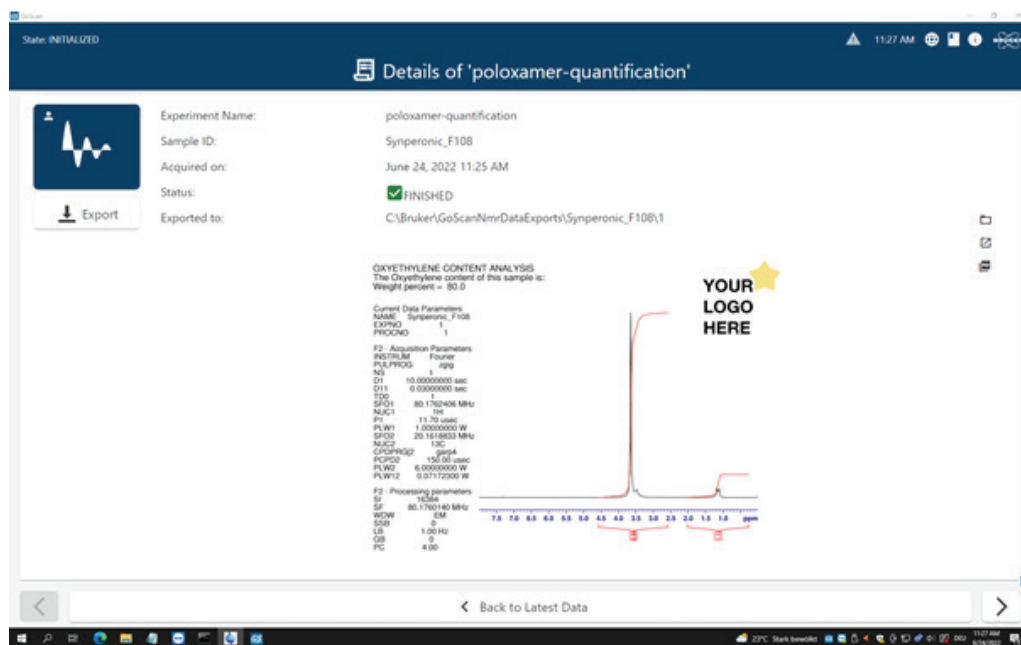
GoScan

State: INITIALIZED

11:27 AM

Details of 'poloxamer-quantification'

Export

Experiment Name: poloxamer-quantification
Sample ID: Synperonic_F108
Acquired on: June 24, 2022 11:25 AM
Status: FINISHED
Exported to: C:\Bruker\GoScanNmrDataExports\Synperonic_F108\1

OXYETHYLENE CONTENT ANALYSIS
The Oxyethylene content of this sample is:
Weight percent = 80.0

YOUR LOGO HERE

Current Data Parameters
NAME Synperonic_F108
EXPNO 1
PROCNO 1

F2 - Acquisition Parameters
INSTRUM Fourier
PULPROG zgig
NS 1
D1 10.00000000 sec
D11 0.03000000 sec
TD0 1
SFO1 80.1762406 MHz
NUC1 1H
P1 11.70 usec
PLW1 1.00000000 W
SFO2 20.1618833 MHz
NUC2 13C
CPDPRG2 garp4
PCPD2 150.00 usec
PLW2 6.00000000 W
PLW12 0.07172300 W

F2 - Processing parameters
SI 16384
SF 80.1760140 MHz
WDW EM
SSB 0
LB 1.00 Hz
GB 0
PC 4.00

7.5 7.0 6.5 6.0 5.5 5.0 4.5 4.0 3.5 3.0 2.5 2.0 1.5 1.0 ppm

Back to Latest Data

23°C Stark bewölkt DEU 11:27 AM 6/24/2022